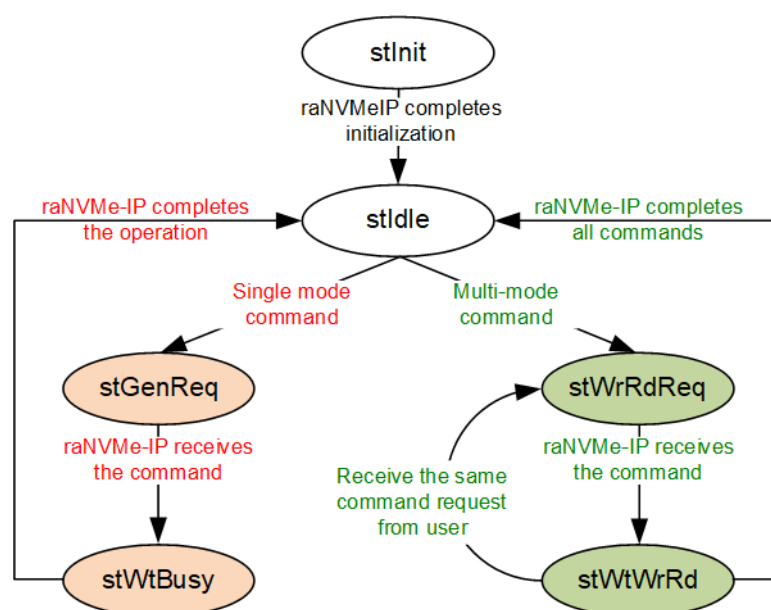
stInit

raNVMeIP completes initialization

raNVMe-IP completes the operation

stIdle

raNVMe-IP completes all commands

Single mode command

Multi-mode command

stGenReq

stWrRdReq

raNVMe-IP receives the command

raNVMe-IP receives the command

Receive the same command request from user

stWtBusy

stWtWrRd